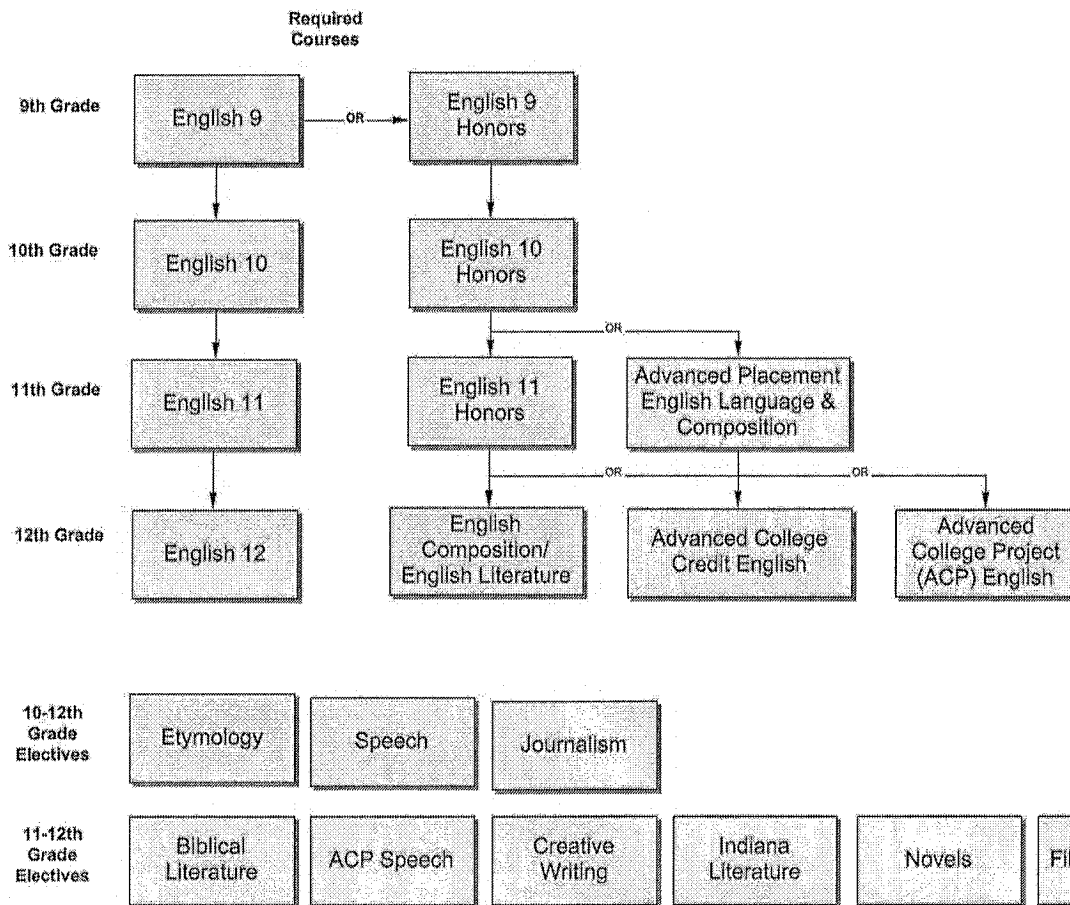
Required Courses

9th Grade

English 9

OR

English 9 Honors

10th Grade

English 10

English 10 Honors

OR

11th Grade

English 11

English 11 Honors

Advanced Placement English Language & Composition

OR

OR

12th Grade

English 12

English Composition/ English Literature

Advanced College Credit English

Advanced College Project (ACP) English

10-12th Grade Electives

Etymology

Speech

Journalism

11-12th Grade Electives

Biblical Literature

ACP Speech

Creative Writing

Indiana Literature

Novels

Fi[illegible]